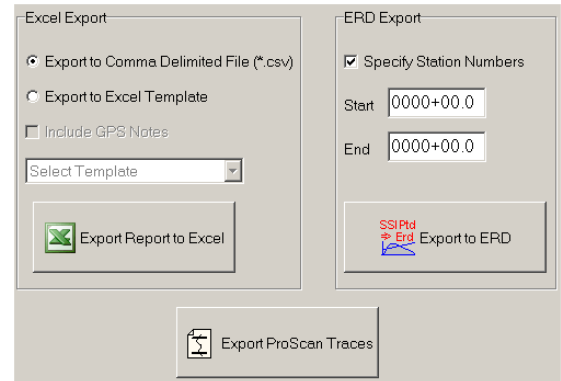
Excel Export

Export to Comma Delimited File (*.csv)

Export to Excel Template

Include GPS Notes

Select Template

Export Report to Excel

ERD Export

Specify Station Numbers

Start 0000+00.0

End 0000+00.0

SSIPtd
Erd
Export to ERD

Export ProScan Traces